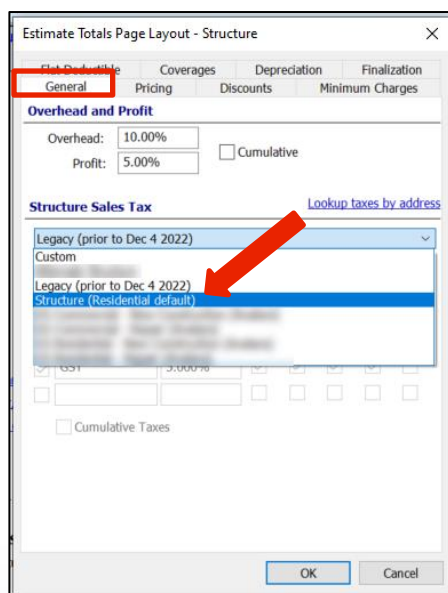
Estimate Totals Page Layout - Structure

Flat Deductible | Coverages | Depreciation | Finalization
General | Pricing | Discounts | Minimum Charges

Overhead and Profit

Overhead: 10.00%
Profit: 5.00%
Cumulative

Structure Sales Tax

Lookup taxes by address

Legacy (prior to Dec 4 2022)

Custom
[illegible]
Legacy (prior to Dec 4 2022)
Structure (Residential default)
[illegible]
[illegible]
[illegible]
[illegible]

GST 5.000%

Cumulative Taxes

OK Cancel